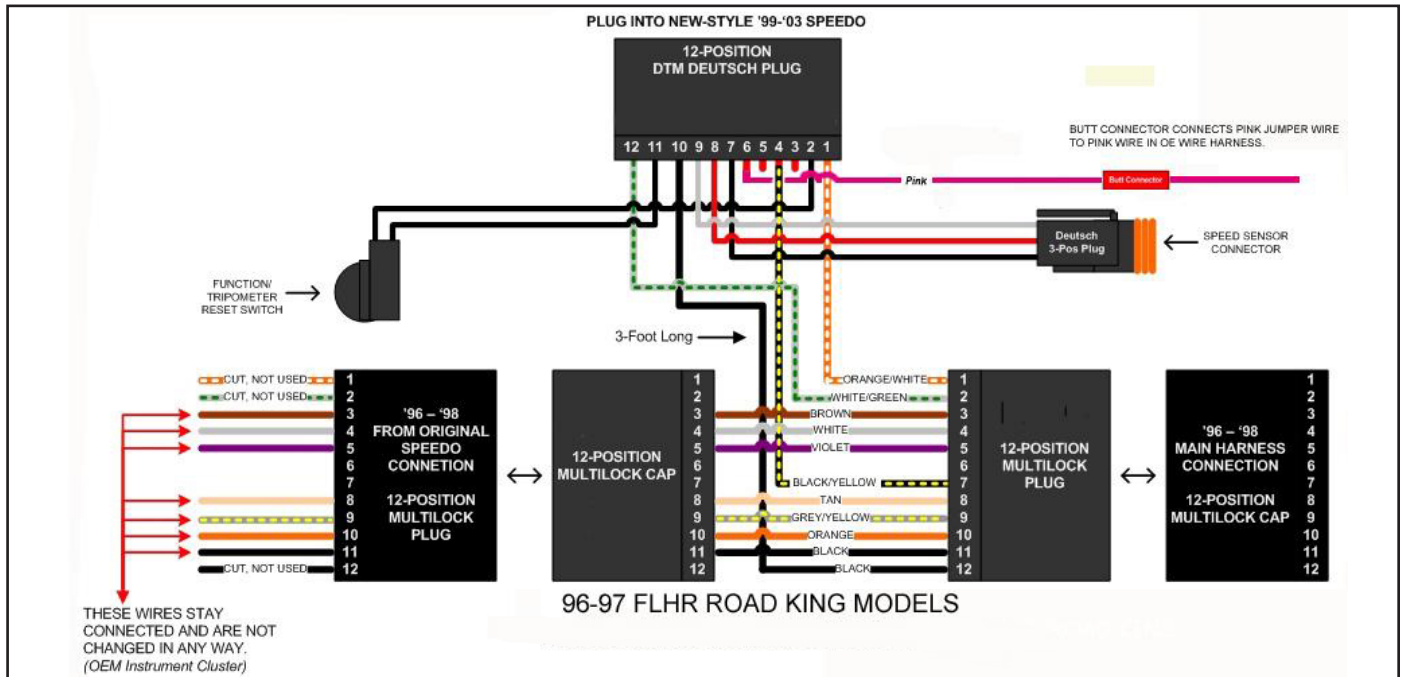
PLUG INTO NEW-STYLE '99-'03 SPEEDO

12-POSITION
DTM DEUTSCH PLUG

12 11 10 9 8 7 6 5 4 3 2 1

BUTT CONNECTOR CONNECTS PINK JUMPER WIRE TO PINK WIRE IN OE WIRE HARNESS.

Pink

Butt Connector

Deutsch
3-Pos Plug

SPEED SENSOR CONNECTOR

FUNCTION/
TRIPOMETER
RESET SWITCH

3-Foot Long

CUT, NOT USED 1
CUT, NOT USED 2
3
4
5
6
7
8
9
10
11
CUT, NOT USED 12

'96 – '98
FROM ORIGINAL
SPEEDO
CONNETION

12-POSITION
MULTILOCK
PLUG

↔

12-POSITION
MULTILOCK CAP

1
2
3
4
5
6
7
8
9
10
11
12

ORANGE/WHITE
WHITE/GREEN
BROWN
WHITE
VIOLET
BLACK/YELLOW
TAN
GREY/YELLOW
ORANGE
BLACK
BLACK

1
2
3
4
5
6
7
8
9
10
11
12

12-POSITION
MULTILOCK
PLUG

↔

'96 – '98
MAIN HARNESS
CONNECTION

12-POSITION
MULTILOCK CAP

1
2
3
4
5
6
7
8
9
10
11
12

THESE WIRES STAY CONNECTED AND ARE NOT CHANGED IN ANY WAY.
(OEM Instrument Cluster)

96-97 FLHR ROAD KING MODELS